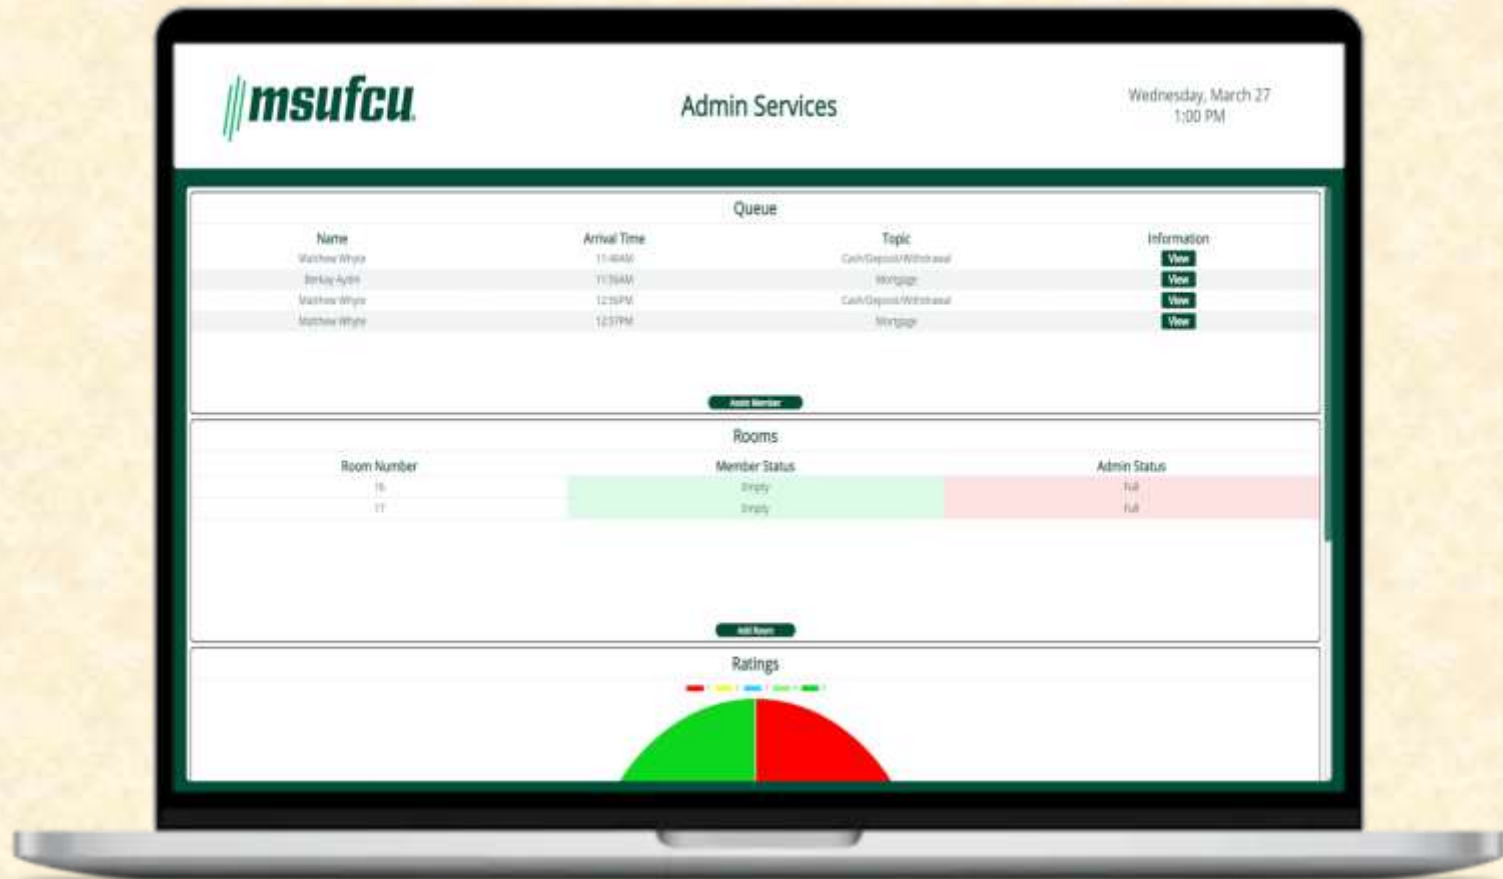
msufcu

Admin Services

Wednesday, March 27
1:00 PM

Queue

| Name | Arrival Time | Topic | Information |
|---|---|---|---|
| Matthew Whyte | 11:40AM | Cash/Deposit/Withdrawal | View |
| Berkay Aydin | 11:59AM | Mortgage | View |
| Matthew Whyte | 12:16PM | Cash/Deposit/Withdrawal | View |
| Matthew Whyte | 12:37PM | Mortgage | View |

Assist Member

Rooms

| Room Number | Member Status | Admin Status |
|---|---|---|
| 16 | Empty | Full |
| 17 | Empty | Full |

Add Room

Ratings